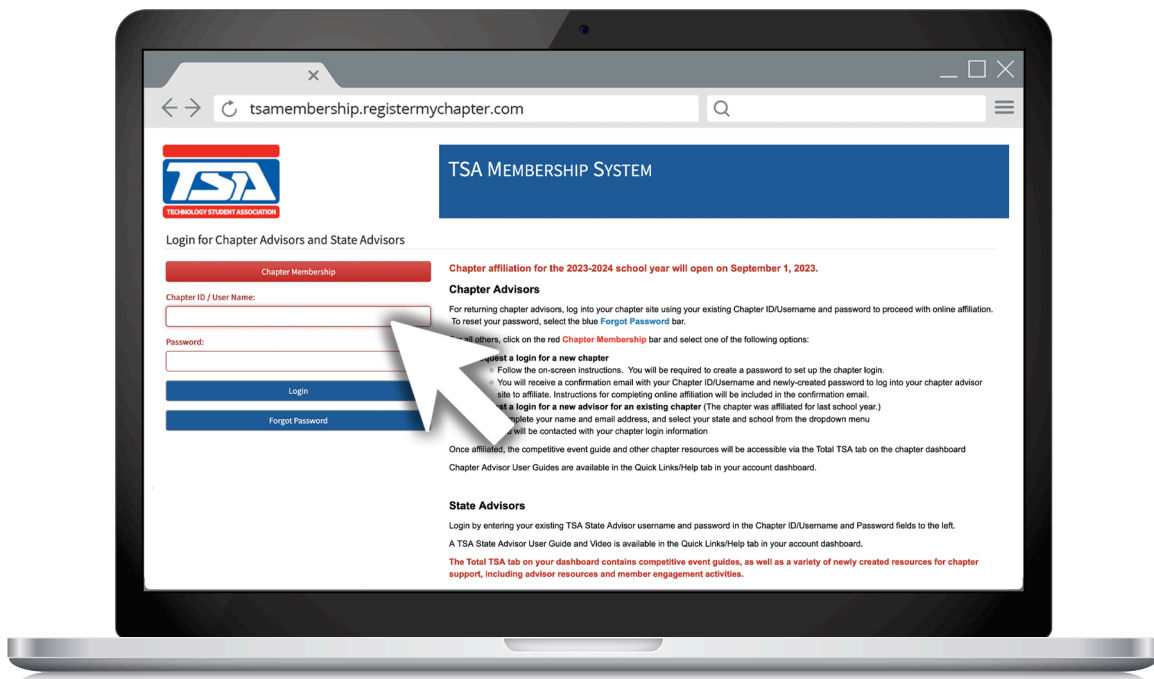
tsamembership.registermychapter.com

TSA
TECHNOLOGY STUDENT ASSOCIATION

TSA Membership System

Login for Chapter Advisors and State Advisors

Chapter Membership

Chapter ID / User Name:

Password:

Login

Forgot Password

Chapter affiliation for the 2023-2024 school year will open on September 1, 2023.

Chapter Advisors

For returning chapter advisors, log into your chapter site using your existing Chapter ID/Username and password to proceed with online affiliation. To reset your password, select the blue Forgot Password bar.

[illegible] all others, click on the red Chapter Membership bar and select one of the following options:

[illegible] quest a login for a new chapter
Follow the on-screen instructions. You will be required to create a password to set up the chapter login.
You will receive a confirmation email with your Chapter ID/Username and newly-created password to log into your chapter advisor site to affiliate. Instructions for completing online affiliation will be included in the confirmation email.
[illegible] st a login for a new advisor for an existing chapter (The chapter was affiliated for last school year.)
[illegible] mplete your name and email address, and select your state and school from the dropdown menu
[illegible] will be contacted with your chapter login information

Once affiliated, the competitive event guide and other chapter resources will be accessible via the Total TSA tab on the chapter dashboard

Chapter Advisor User Guides are available in the Quick Links/Help tab in your account dashboard.

State Advisors

Login by entering your existing TSA State Advisor username and password in the Chapter ID/Username and Password fields to the left.

A TSA State Advisor User Guide and Video is available in the Quick Links/Help tab in your account dashboard.

The Total TSA tab on your dashboard contains competitive event guides, as well as a variety of newly created resources for chapter support, including advisor resources and member engagement activities.